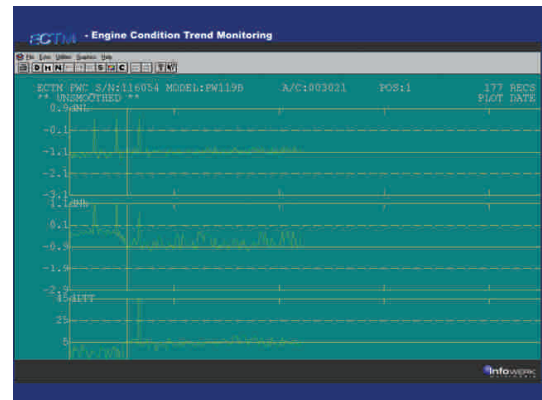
ECTM - Engine Condition Trend Monitoring

File Line Utilities Graphics Help

D H N S G C

ECTM PWC S/N:116054 MODEL:PW119B A/C:003021 POS:1 177 RECS
** UNSMOOTHED ** PLOT DATE

0.9dNL
-0.1
-1.1
-2.1
-3.1
1.1dNH
0.1
-0.9
-1.9
-2.9
45dITT
25
5

Infowerk